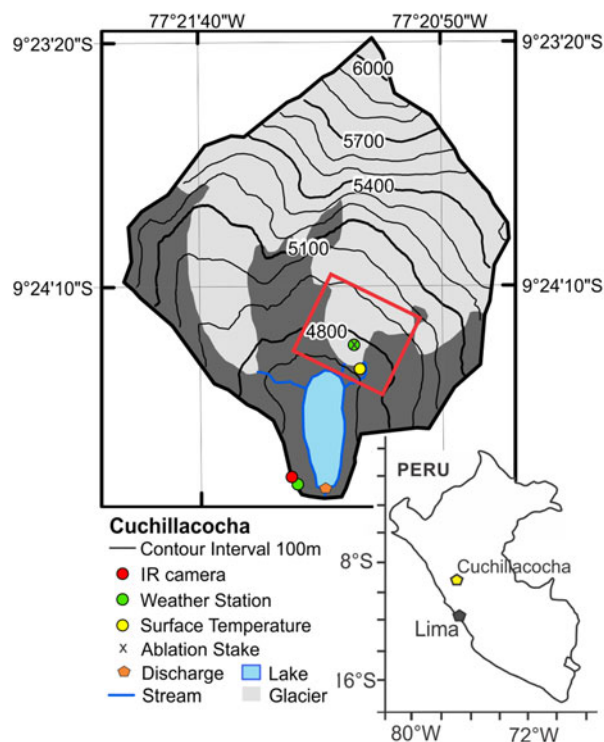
77°21'40"W
77°20'50"W
9°23'20"S
9°23'20"S
6000
5700
5400
5100
9°24'10"S
9°24'10"S
4800

PERU
8°S
Cuchillacocha
Lima
16°S
80°W
72°W

Cuchillacocha
Contour Interval 100m
IR camera
Weather Station
Surface Temperature
x Ablation Stake
Discharge
Lake
Stream
Glacier